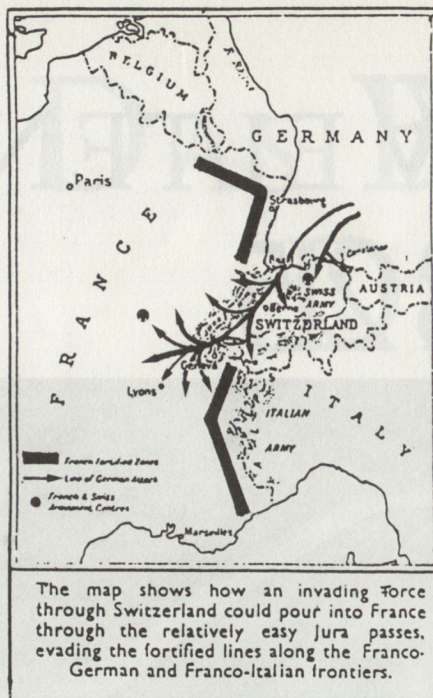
BELGIUM

GERMANY

Paris

Strasbourg

Constance

AUSTRIA

SWISS ARMY

Basel

SWITZERLAND

FRANCE

Geneva

Lyons

ITALY

ITALIAN ARMY

France fortified Zones

Line of German Attack

French & Swiss Armaments Centres

Marseilles

The map shows how an invading force through Switzerland could pour into France through the relatively easy Jura passes, evading the fortified lines along the Franco-German and Franco-Italian frontiers.